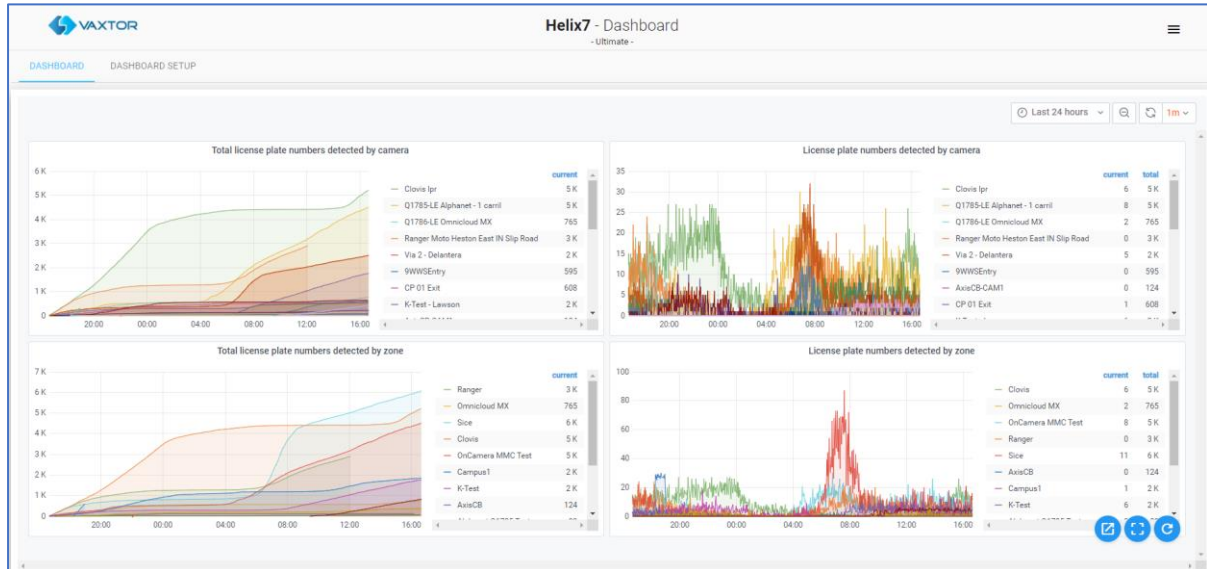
VAXTOR

Helix7 - Dashboard
- Ultimate -

DASHBOARD DASHBOARD SETUP

Last 24 hours 1m

Total license plate numbers detected by camera

6 K
5 K
4 K
3 K
2 K
1 K
0
20:00 00:00 04:00 08:00 12:00 16:00

| | current |
|---|---|
| Clovis lpr | 5 K |
| Q1785-LE Alphanet - 1 carril | 5 K |
| Q1786-LE Omnicloud MX | 765 |
| Ranger Moto Heston East IN Slip Road | 3 K |
| Via 2 - Delantera | 2 K |
| 9WWSEntry | 595 |
| CP 01 Exit | 608 |
| K-Test - Lawson | 2 K |

License plate numbers detected by camera

35
30
25
20
15
10
5
0
20:00 00:00 04:00 08:00 12:00 16:00

| | current | total |
|---|---|---|
| Clovis lpr | 6 | 5 K |
| Q1785-LE Alphanet - 1 carril | 8 | 5 K |
| Q1786-LE Omnicloud MX | 2 | 765 |
| Ranger Moto Heston East IN Slip Road | 0 | 3 K |
| Via 2 - Delantera | 5 | 2 K |
| 9WWSEntry | 0 | 595 |
| AxisCB-CAM1 | 0 | 124 |
| CP 01 Exit | 1 | 608 |

Total license plate numbers detected by zone

7 K
6 K
5 K
4 K
3 K
2 K
1 K
0
20:00 00:00 04:00 08:00 12:00 16:00

| | current |
|---|---|
| Ranger | 3 K |
| Omnicloud MX | 765 |
| Sice | 6 K |
| Clovis | 5 K |
| OnCamera MMC Test | 5 K |
| Campus1 | 2 K |
| K-Test | 2 K |
| AxisCB | 124 |

License plate numbers detected by zone

100
80
60
40
20
0
20:00 00:00 04:00 08:00 12:00 16:00

| | current | total |
|---|---|---|
| Clovis | 6 | 5 K |
| Omnicloud MX | 2 | 765 |
| OnCamera MMC Test | 8 | 5 K |
| Ranger | 0 | 3 K |
| Sice | 11 | 6 K |
| AxisCB | 0 | 124 |
| Campus1 | 1 | 2 K |
| K-Test | 6 | 2 K |